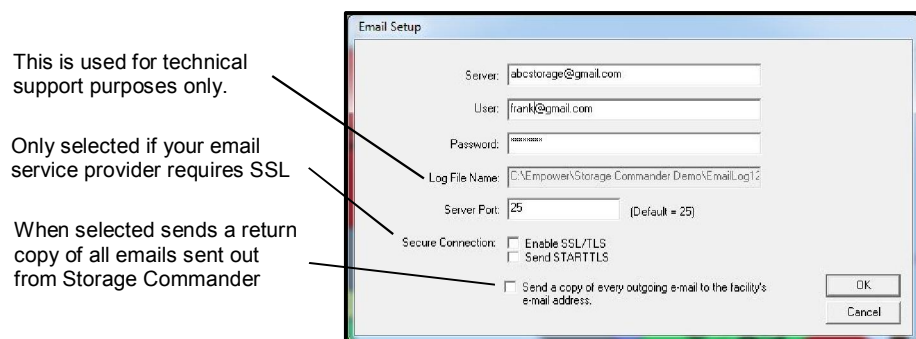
This is used for technical support purposes only.

Only selected if your email service provider requires SSL

When selected sends a return copy of all emails sent out from Storage Commander

Email Setup

Server: abcstorage@gmail.com

User: frank@gmail.com

Password: ********

Log File Name: C:\Empower\Storage Commander Demo\EmailLog12

Server Port: 25 (Default = 25)

Secure Connection: Enable SSL/TLS
Send STARTTLS

Send a copy of every outgoing e-mail to the facility's e-mail address.

OK

Cancel